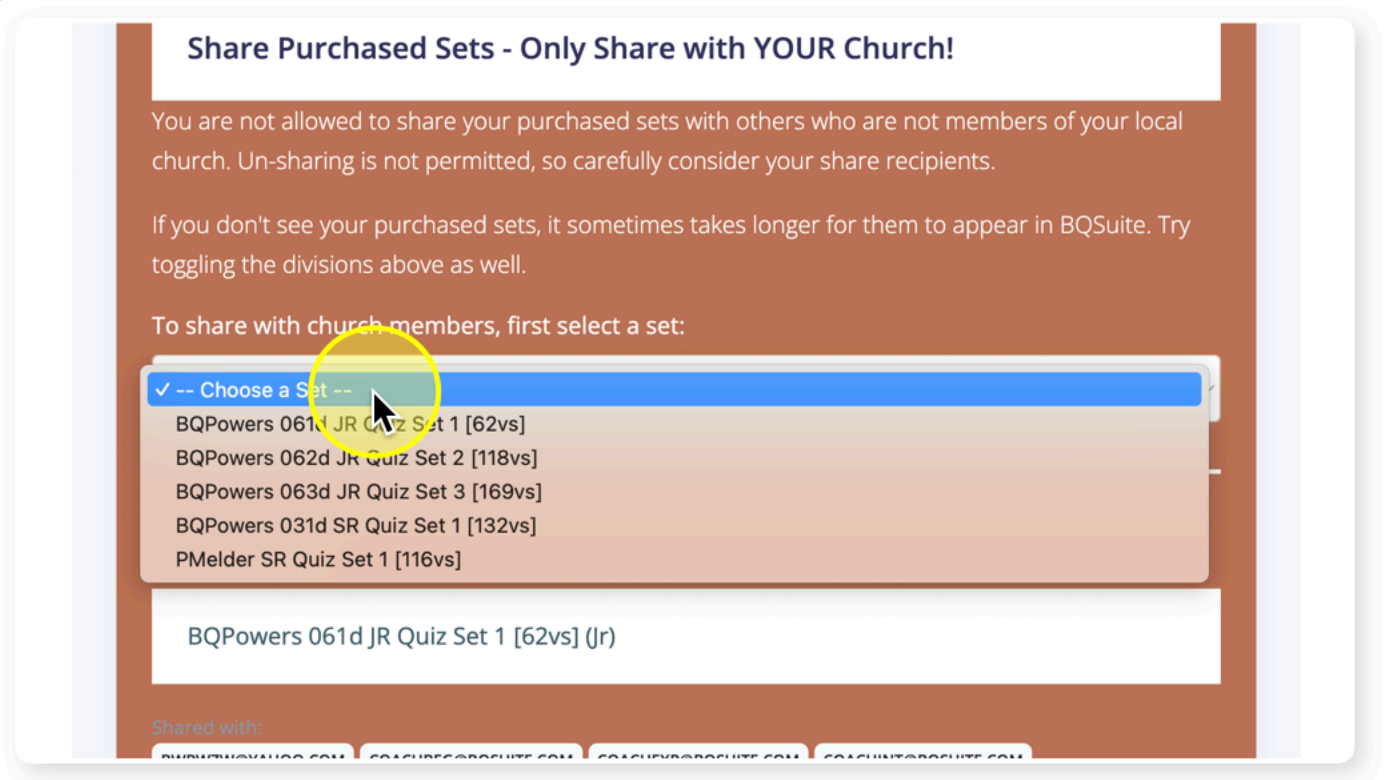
Share Purchased Sets - Only Share with YOUR Church!

You are not allowed to share your purchased sets with others who are not members of your local church. Un-sharing is not permitted, so carefully consider your share recipients.

If you don't see your purchased sets, it sometimes takes longer for them to appear in BQSuite. Try toggling the divisions above as well.

To share with church members, first select a set:

✓ -- Choose a Set --
BQPowers 061d JR Quiz Set 1 [62vs]
BQPowers 062d JR Quiz Set 2 [118vs]
BQPowers 063d JR Quiz Set 3 [169vs]
BQPowers 031d SR Quiz Set 1 [132vs]
PMelder SR Quiz Set 1 [116vs]

BQPowers 061d JR Quiz Set 1 [62vs] (Jr)

Shared with:

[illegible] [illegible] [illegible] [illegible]